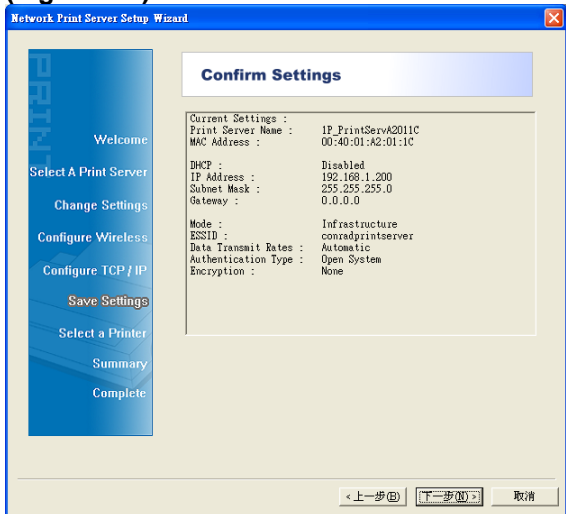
Network Print Server Setup Wizard

PRINT

Welcome
Select A Print Server
Change Settings
Configure Wireless
Configure TCP / IP
Save Settings
Select a Printer
Summary
Complete

Confirm Settings

Current Settings :
Print Server Name : 1P_PrintServA2011C
MAC Address : 00:40:01:A2:01:1C

DHCP : Disabled
IP Address : 192.168.1.200
Subnet Mask : 255.255.255.0
Gateway : 0.0.0.0

Mode : Infrastructure
ESSID : conradprintserver
Data Transmit Rates : Automatic
Authentication Type : Open System
Encryption : None

< 上一步(B) 下一步(N) > 取消